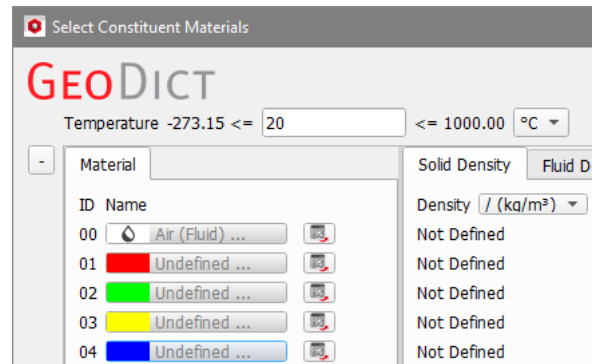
Select Constituent Materials

GeoDict

Temperature -273.15 <= 20 <= 1000.00 °C

-

Material

ID Name

00 Air (Fluid) ...

01 Undefined ...

02 Undefined ...

03 Undefined ...

04 Undefined ...

Solid Density | Fluid D

Density / (kg/m³)

Not Defined

Not Defined

Not Defined

Not Defined

Not Defined